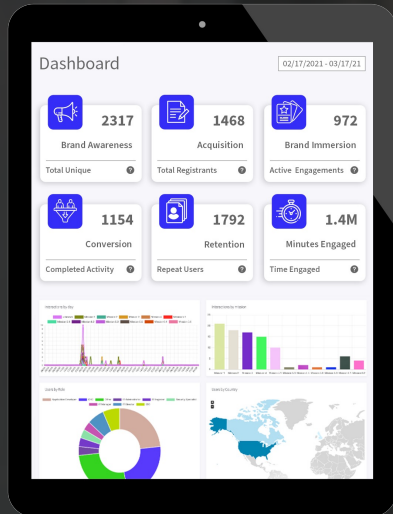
Dashboard

02/17/2021 - 03/17/21

2317
Brand Awareness
Total Unique

1468
Acquisition
Total Registrants

972
Brand Immersion
Active Engagements

1154
Conversion
Completed Activity

1792
Retention
Repeat Users

1.4M
Minutes Engaged
Time Engaged

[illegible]

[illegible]

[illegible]

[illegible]